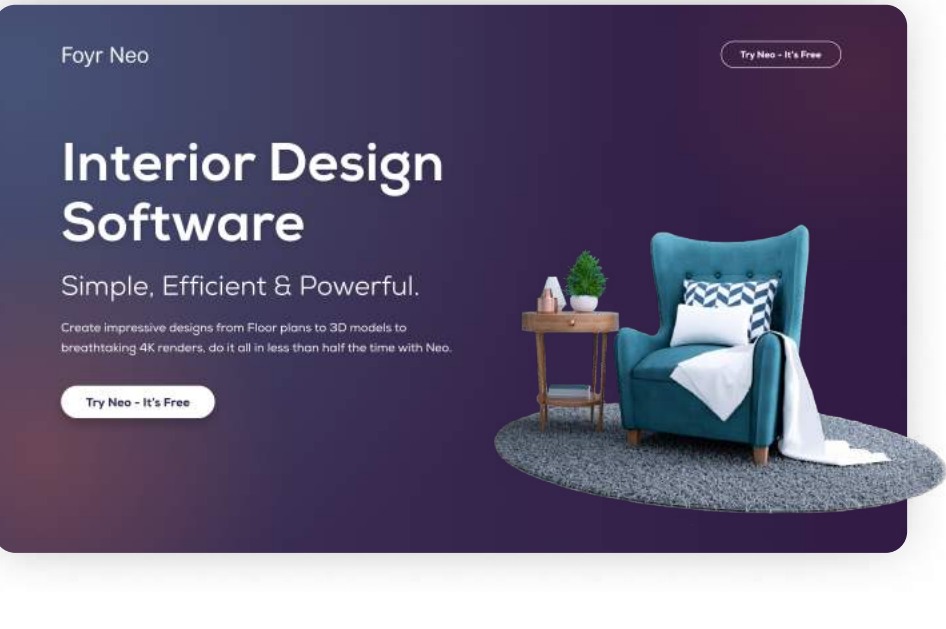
Foyr Neo

Try Neo - It's Free

Interior Design Software

Simple, Efficient & Powerful.

Create impressive designs from Floor plans to 3D models to breathtaking 4K renders, do it all in less than half the time with Neo.

Try Neo - It's Free